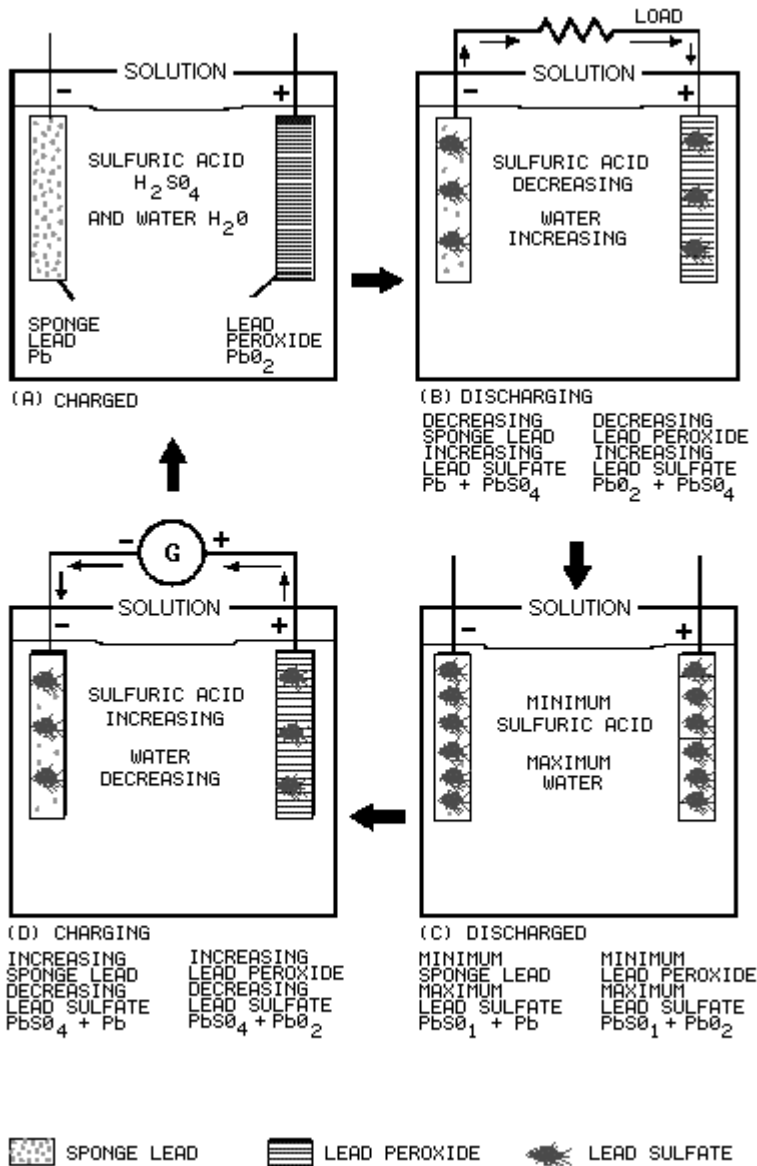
SOLUTION
−
+
SULFURIC ACID $H_2SO_4$ AND WATER $H_2O$
SPONGE LEAD Pb
LEAD PEROXIDE $PbO_2$
(A) CHARGED

LOAD
SOLUTION
−
+
SULFURIC ACID DECREASING
WATER INCREASING
(B) DISCHARGING
DECREASING SPONGE LEAD INCREASING LEAD SULFATE Pb + $PbSO_4$
DECREASING LEAD PEROXIDE INCREASING LEAD SULFATE $PbO_2$ + $PbSO_4$

G
−
+
SOLUTION
−
+
SULFURIC ACID INCREASING
WATER DECREASING
(D) CHARGING
INCREASING SPONGE LEAD DECREASING LEAD SULFATE $PbSO_4$ + Pb
INCREASING LEAD PEROXIDE DECREASING LEAD SULFATE $PbSO_4$ + $PbO_2$

SOLUTION
−
+
MINIMUM SULFURIC ACID
MAXIMUM WATER
(C) DISCHARGED
MINIMUM SPONGE LEAD MAXIMUM LEAD SULFATE $PbSO_1$ + Pb
MINIMUM LEAD PEROXIDE MAXIMUM LEAD SULFATE $PbSO_1$ + $PbO_2$

SPONGE LEAD
LEAD PEROXIDE
LEAD SULFATE